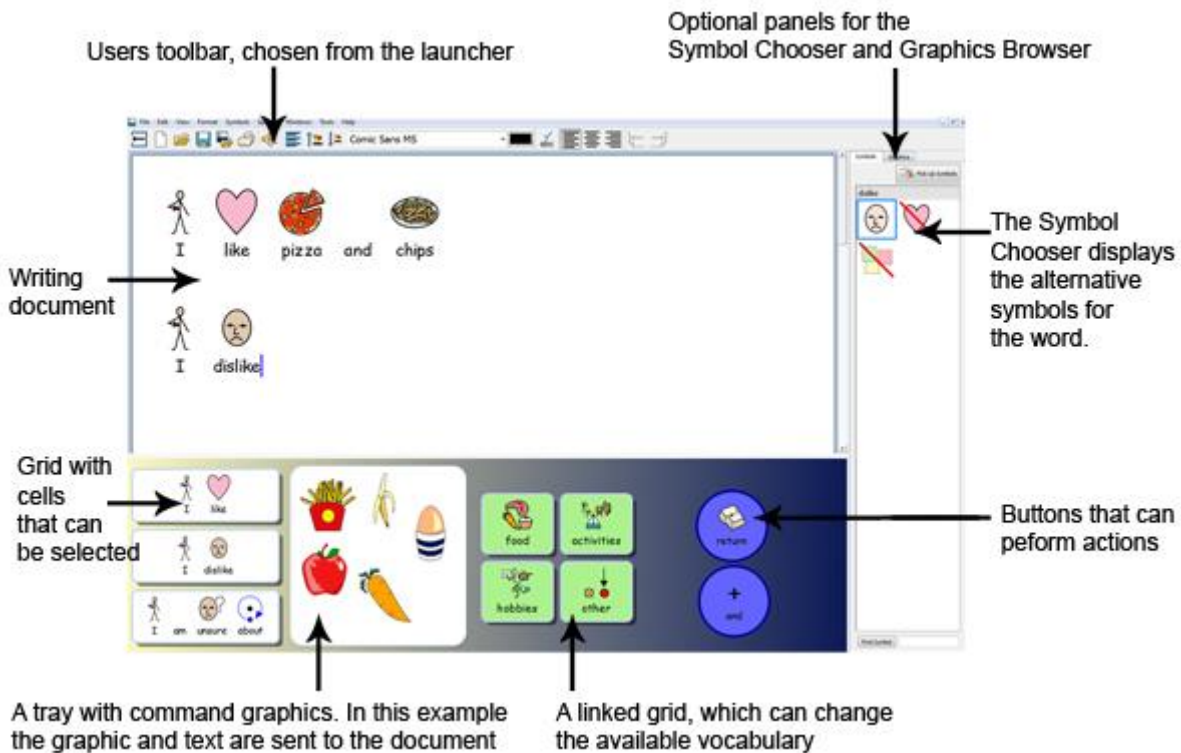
Optional panels for the Symbol Chooser and Graphics Browser

Users toolbar, chosen from the launcher

File Edit View Format Symbols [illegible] Windows Tools Help

Comic Sans MS

Symbols Graphics

Pick up Symbols

dislike

I like pizza and chips

Writing document

I dislike

The Symbol Chooser displays the alternative symbols for the word.

Grid with cells that can be selected

I like

I dislike

I am unsure about

food

activities

hobbies

other

return

+ and

Find Symbol

Buttons that can peform actions

A tray with command graphics. In this example the graphic and text are sent to the document

A linked grid, which can change the available vocabulary